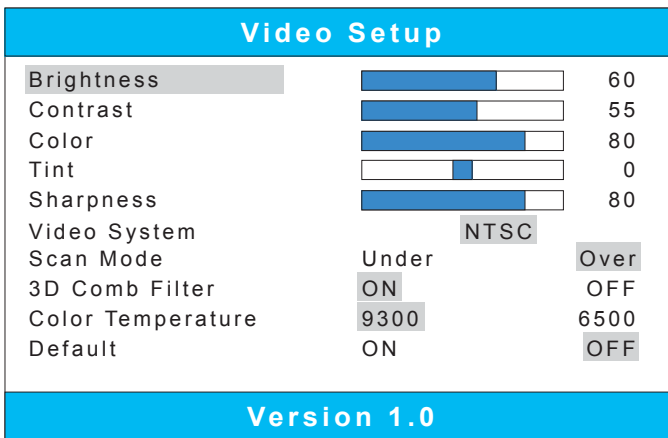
Video Setup

| | | |
|---|---|---|
| Brightness | | 60 |
| Contrast | | 55 |
| Color | | 80 |
| Tint | | 0 |
| Sharpness | | 80 |
| Video System | NTSC | |
| Scan Mode | Under | Over |
| 3D Comb Filter | ON | OFF |
| Color Temperature | 9300 | 6500 |
| Default | ON | OFF |

Version 1.0